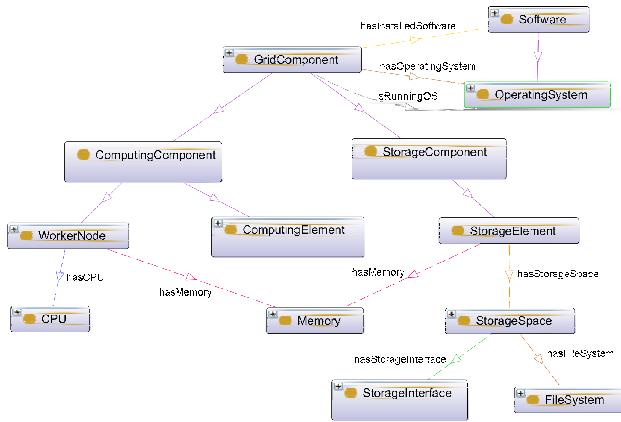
hasInstalledSoftware
Software
GridComponent
hasOperatingSystem
isRunningOS
OperatingSystem
ComputingComponent
StorageComponent
WorkerNode
ComputingElement
StorageElement
hasCPU
hasMemory
hasMemory
hasStorageSpace
CPU
Memory
StorageSpace
hasStorageInterface
hasFileSystem
StorageInterface
FileSystem